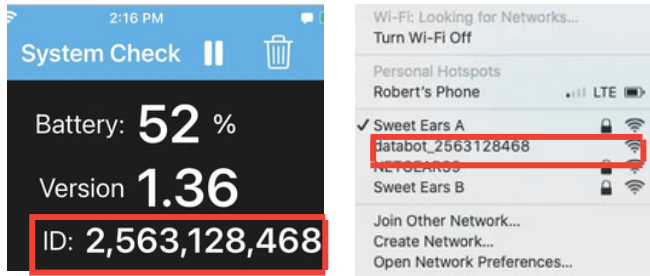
2:16 PM

System Check

Battery: 52 %

Version 1.36

ID: 2,563,128,468

Wi-Fi: Looking for Networks...
Turn Wi-Fi Off

Personal Hotspots
Robert's Phone LTE

✓ Sweet Ears A
databot_2563128468
NETGEAR55
Sweet Ears B

Join Other Network...
Create Network...
Open Network Preferences...